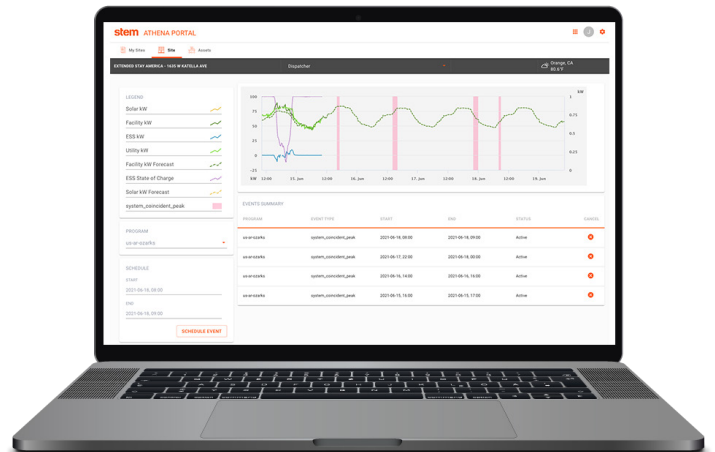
stem ATHENA PORTAL

My Sites | Site | Assets

EXTENDED STAY AMERICA - 1635 W KATELLA AVE | Dispatcher | - | Orange, CA 80.6°F

LEGEND
Solar kW
Facility kW
ESS kW
Utility kW
Facility kW Forecast
ESS State of Charge
Solar kW Forecast
system_coincident_peak

PROGRAM
us-ar-sce9c

SCHEDULE
START
2021-06-16, 09:00
END
2021-06-16, 09:00

SCHEDULE EVENT

100, 75, 50, 25, 0, -25
kW 12:00 | 15. Jun | 12:00 | 16. Jun | 12:00 | 17. Jun | 12:00 | 18. Jun | 12:00 | 19. Jun
1, 0.75, 0.5, 0.25, 0
kW

EVENTS SUMMARY

| PROGRAM | EVENT TYPE | START | END | STATUS | CANCEL |
|---|---|---|---|---|---|
| us-ar-sce9c | system_coincident_peak | 2021-06-16, 09:00 | 2021-06-18, 09:00 | Active | |
| us-ar-sce9c | system_coincident_peak | 2021-06-17, 22:00 | 2021-06-18, 00:00 | Active | |
| us-ar-sce9c | system_coincident_peak | 2021-06-15, 14:00 | 2021-06-16, 00:00 | Active | |
| us-ar-sce9c | system_coincident_peak | 2021-06-15, 15:00 | 2021-06-15, 17:00 | Active | |